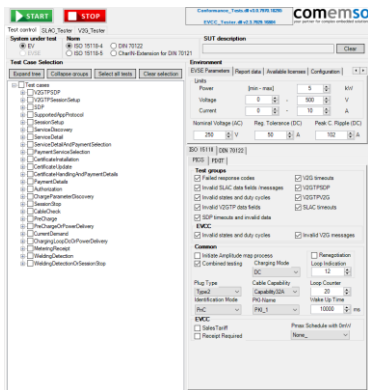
START STOP
Conformance_Tests.dll v3.5.7935.18298
EVCC_Tester.dll v3.5.7935.18269
comemso
Test control SLAC_Tester V2G_Tester
System under test
EV
EVCC
Norm
ISO 15118-4
ISO 15118-5
DIN 70122
CharIN Extension for DIN 70121
SUT description
Clear
Test Case Selection
Expand tree Collapse groups Select all tests Clear selection
Test cases
V2GTPSDP
V2GTPSessionSetup
SDP
SupportedAppProtocol
SessionSetup
ServiceDiscovery
ServiceDetail
ServiceDetailAndPaymentSelection
PaymentServiceSelection
CertificateInstallation
CertificateUpdate
CertificateHandlingAndPaymentDetails
PaymentDetails
Authorization
ChargeParameterDiscovery
SessionStop
CableCheck
PreCharge
PreChargeOrPowerDelivery
CurrentDemand
ChargingLoopOrPowerDelivery
MeteringReceipt
WeldingDetection
WeldingDetectionOrSessionStop
Environment
EVSE Parameters Report data Available licenses Configuration
Limits
[min - max]
Power 5 kW
Voltage 0 - 500 V
Current 0 - 10 A
Nominal Voltage (AC) Reg. Tolerance (DC) Peak C. Ripple (DC)
250 V 50 A 12 A
ISO 15118 DIN 70122
PEIS PEVT
Test groups
Failed response codes
Invalid SLAC data fields/messages
Invalid states and duty cycles
Invalid V2GTP data fields
SDP timeouts and invalid data
V2G timeouts
V2GTPSDP
V2GTPV2G
SLAC timeouts
EVCC
Invalid states and duty cycles
Invalid V2G messages
Common
Initiate Amplitude map process
Combined testing
Charging Mode
DC
Renegotiation
Loop Indication
12
Plug Type
Type2
Identification Mode
PnC
Cable Capability
Capability32A
PKI Name
PKI_1
Loop Counter
20
Wake Up Time
10000 ms
EVCC
SalesTariff
Receipt Required
Pmax Schedule with 0mW
None_